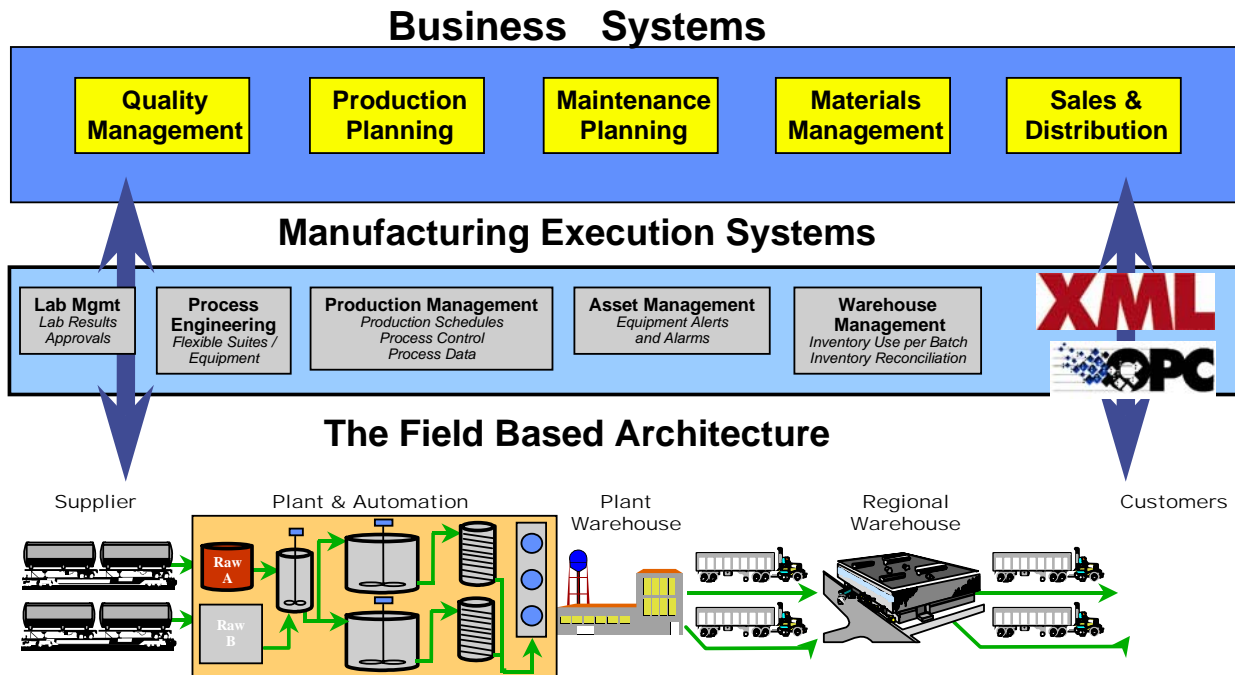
Business Systems

Quality Management

Production Planning

Maintenance Planning

Materials Management

Sales & Distribution

Manufacturing Execution Systems

Lab Mgmt
Lab Results
Approvals

Process Engineering
Flexible Suites / Equipment

Production Management
Production Schedules
Process Control
Process Data

Asset Management
Equipment Alerts and Alarms

Warehouse Management
Inventory Use per Batch
Inventory Reconciliation

XML

OPC

The Field Based Architecture

Supplier

Plant & Automation

Raw A

Raw B

Plant Warehouse

Regional Warehouse

Customers